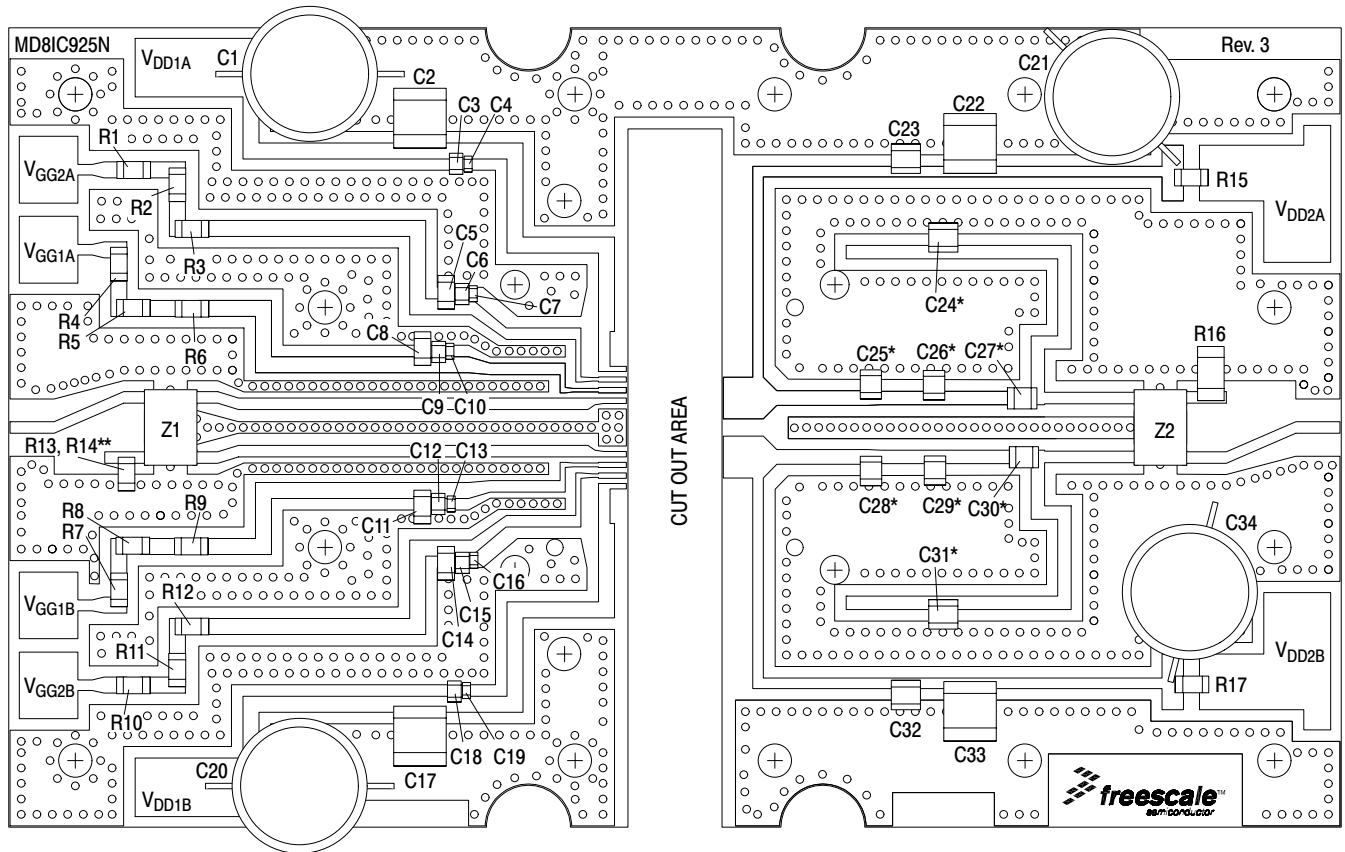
MD8IC925N

$V_{DD1A}$

C1

C2

C3 C4

R1

$V_{GG2A}$

R2

$V_{GG1A}$

R3

C5

C6

C7

R4

R5

R6

C8

C9 C10

Z1

R13, R14**

C12 C13

R8

R7

R9

C11

$V_{GG1B}$

R12

C16

C15

C14

$V_{GG2B}$

R11

R10

C18 C19

C20

C17

$V_{DD1B}$

CUT OUT AREA

Rev. 3

C21

C22

C23

R15

$V_{DD2A}$

C24*

R16

C25* C26* C27*

Z2

C28* C29* C30*

C34

C31*

$V_{DD2B}$

R17

C32

C33

freescale™
semiconductor